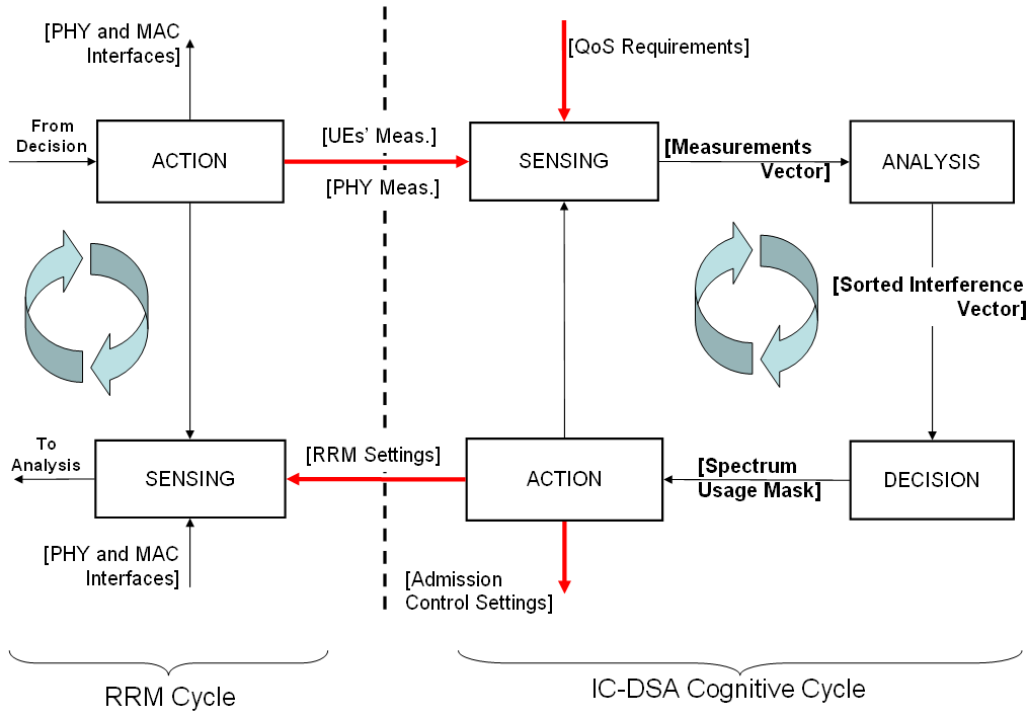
[PHY and MAC Interfaces]

[QoS Requirements]

From Decision

ACTION

[UEs' Meas.]

SENSING

[Measurements Vector]

ANALYSIS

[PHY Meas.]

[Sorted Interference Vector]

To Analysis

SENSING

[RRM Settings]

ACTION

[Spectrum Usage Mask]

DECISION

[PHY and MAC Interfaces]

[Admission Control Settings]

RRM Cycle

IC-DSA Cognitive Cycle